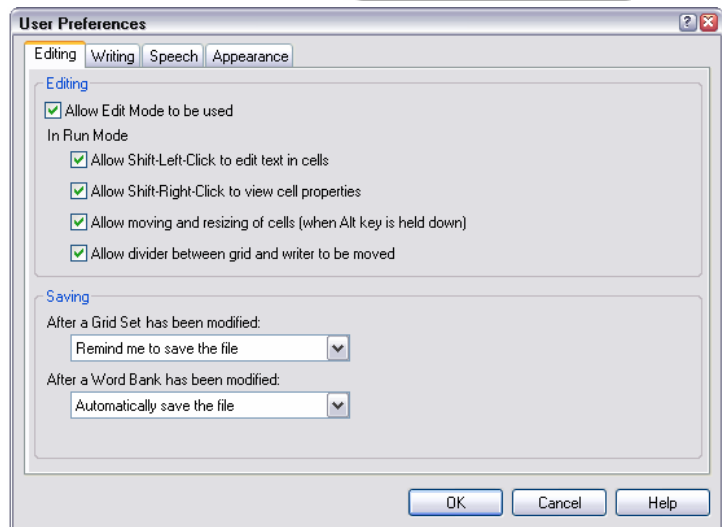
User Preferences

Editing | Writing | Speech | Appearance

Editing

Allow Edit Mode to be used

In Run Mode

Allow Shift-Left-Click to edit text in cells

Allow Shift-Right-Click to view cell properties

Allow moving and resizing of cells (when Alt key is held down)

Allow divider between grid and writer to be moved

Saving

After a Grid Set has been modified:

Remind me to save the file

After a Word Bank has been modified:

Automatically save the file

OK | Cancel | Help